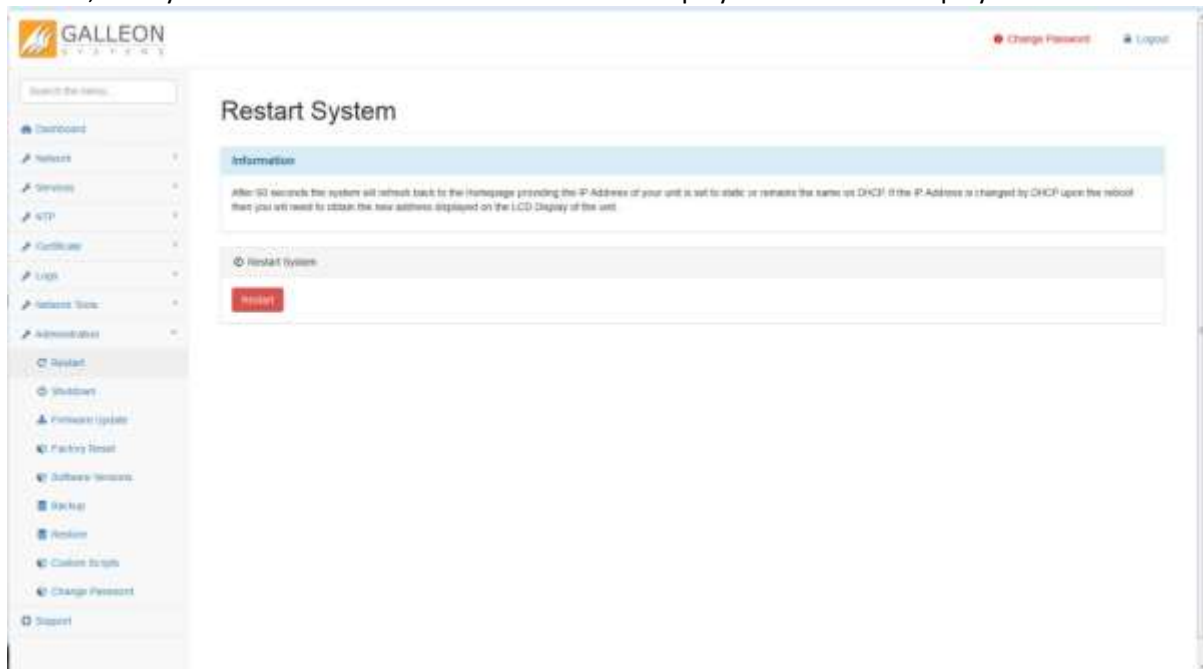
GALLEON SYSTEMS

Change Password Logout

Search the menu...

Dashboard
Network
Services
NTP
Certificate
Logs
Network Tools
Administration
Restart
Shutdown
Firmware Update
Factory Reset
Software Versions
Backup
Restore
Custom Scripts
Change Password
Support

Restart System

Information

After 60 seconds the system will refresh back to the homepage providing the IP Address of your unit is set to static or remains the same on DHCP. If the IP Address is changed by DHCP upon the reboot then you will need to obtain the new address displayed on the LCD Display of the unit.

Restart System

Restart